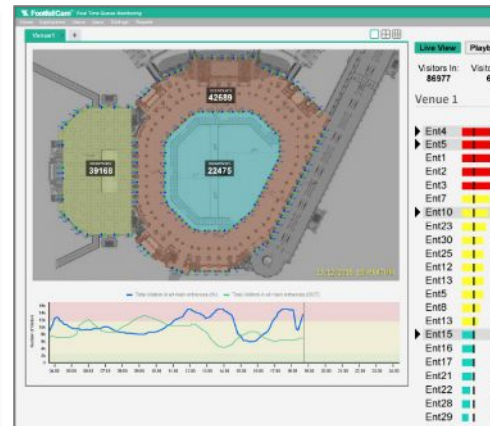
FootfallCam Real Time Queue Monitoring

Venue1 +

42689

39168

22475

Live View Playb

Visitors In: 86977

Visito 6

Venue 1

Ent4
Ent5
Ent1
Ent2
Ent3
Ent7
Ent10
Ent23
Ent30
Ent25
Ent12
Ent13
Ent5
Ent8
Ent13
Ent15
Ent16
Ent17
Ent21
Ent22
Ent28
Ent29